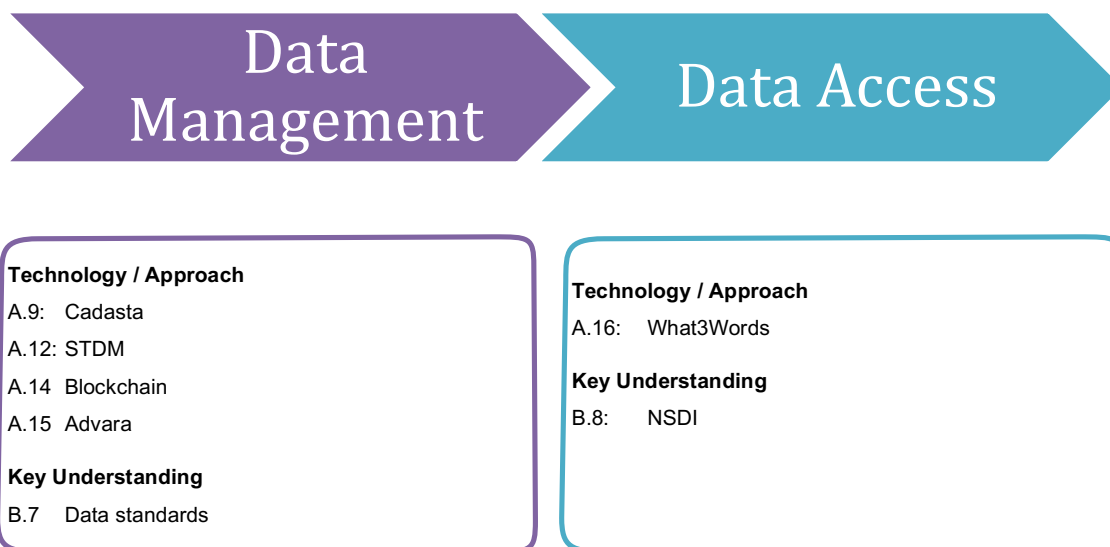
Data Management

Data Access

Technology / Approach
A.9: Cadasta
A.12: STDM
A.14 Blockchain
A.15 Advara

Key Understanding
B.7 Data standards

Technology / Approach
A.16: What3Words

Key Understanding
B.8: NSDI